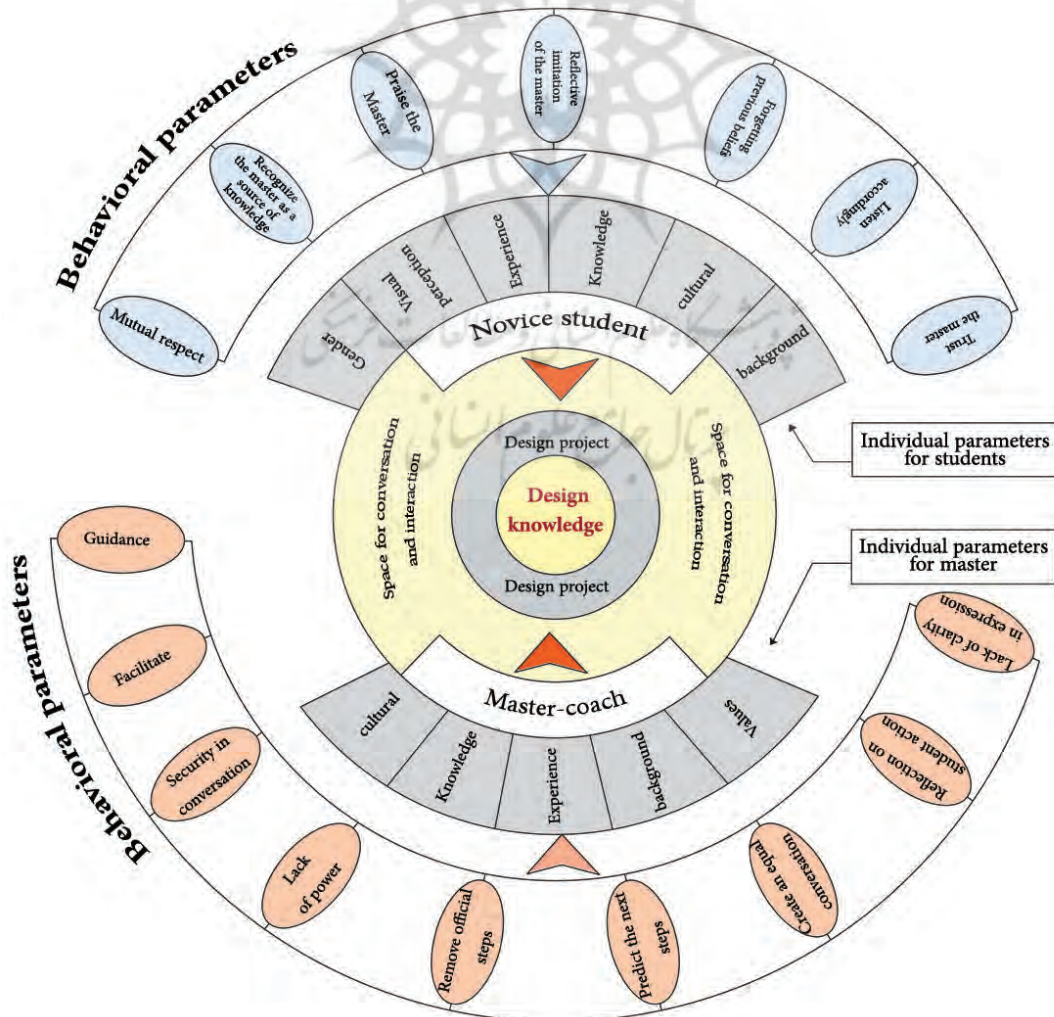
Behavioral parameters

Mutual respect

Recognize the master as a source of knowledge

Praise the Master

Reflective imitation of the master

Forgetting previous beliefs

Listen accordingly

Trust the master

Gender

Visual perception

Experience

Knowledge

cultural

background

Novice student

Individual parameters for students

Space for conversation and interaction

Design project

Design knowledge

Design project

Space for conversation and interaction

Individual parameters for master

Behavioral parameters

Guidance

Facilitate

Security in conversation

Lack of power

Remove official steps

Predict the next steps

Create an equal conversation

Reflection on student action

Lack of clarity in expression

Master-coach

cultural

Knowledge

Experience

background

Values